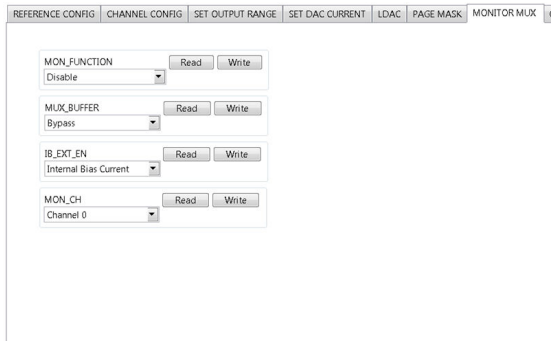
REFERENCE CONFIG | CHANNEL CONFIG | SET OUTPUT RANGE | SET DAC CURRENT | LDAC | PAGE MASK | MONITOR MUX | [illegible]

MON_FUNCTION
Disable
Read Write

MUX_BUFFER
Bypass
Read Write

IB_EXT_EN
Internal Bias Current
Read Write

MON_CH
Channel 0
Read Write